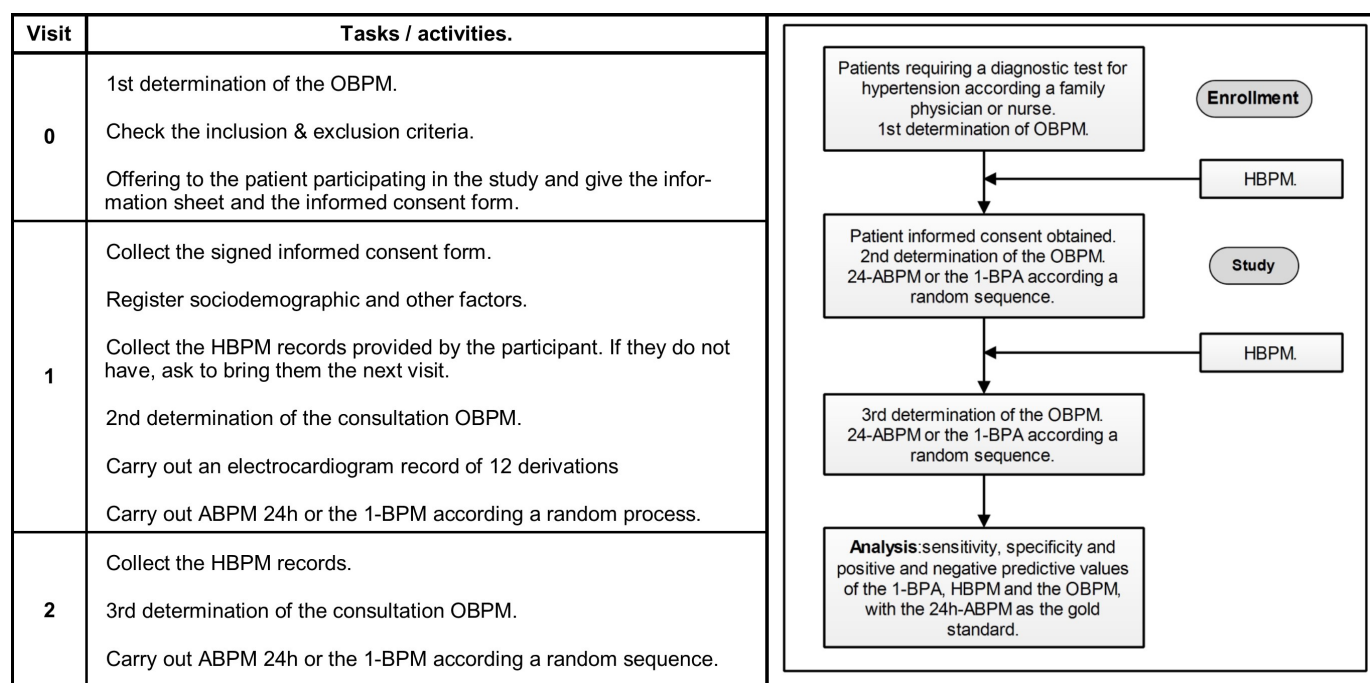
| Visit | Tasks / activities. |
|---|---|
| 0 | 1st determination of the OBPM.<br><br>Check the inclusion & exclusion criteria.<br><br>Offering to the patient participating in the study and give the information sheet and the informed consent form. |
| 1 | Collect the signed informed consent form.<br><br>Register sociodemographic and other factors.<br><br>Collect the HBPM records provided by the participant. If they do not have, ask to bring them the next visit.<br><br>2nd determination of the consultation OBPM.<br><br>Carry out an electrocardiogram record of 12 derivations<br><br>Carry out ABPM 24h or the 1-BPM according a random process. |
| 2 | Collect the HBPM records.<br><br>3rd determination of the consultation OBPM.<br><br>Carry out ABPM 24h or the 1-BPM according a random sequence. |

Patients requiring a diagnostic test for hypertension according a family physician or nurse. 1st determination of OBPM.

Enrollment

HBPM.

Patient informed consent obtained. 2nd determination of the OBPM. 24-ABPM or the 1-BPA according a random sequence.

Study

HBPM.

3rd determination of the OBPM. 24-ABPM or the 1-BPA according a random sequence.

Analysis:sensitivity, specificity and positive and negative predictive values of the 1-BPA, HBPM and the OBPM, with the 24h-ABPM as the gold standard.